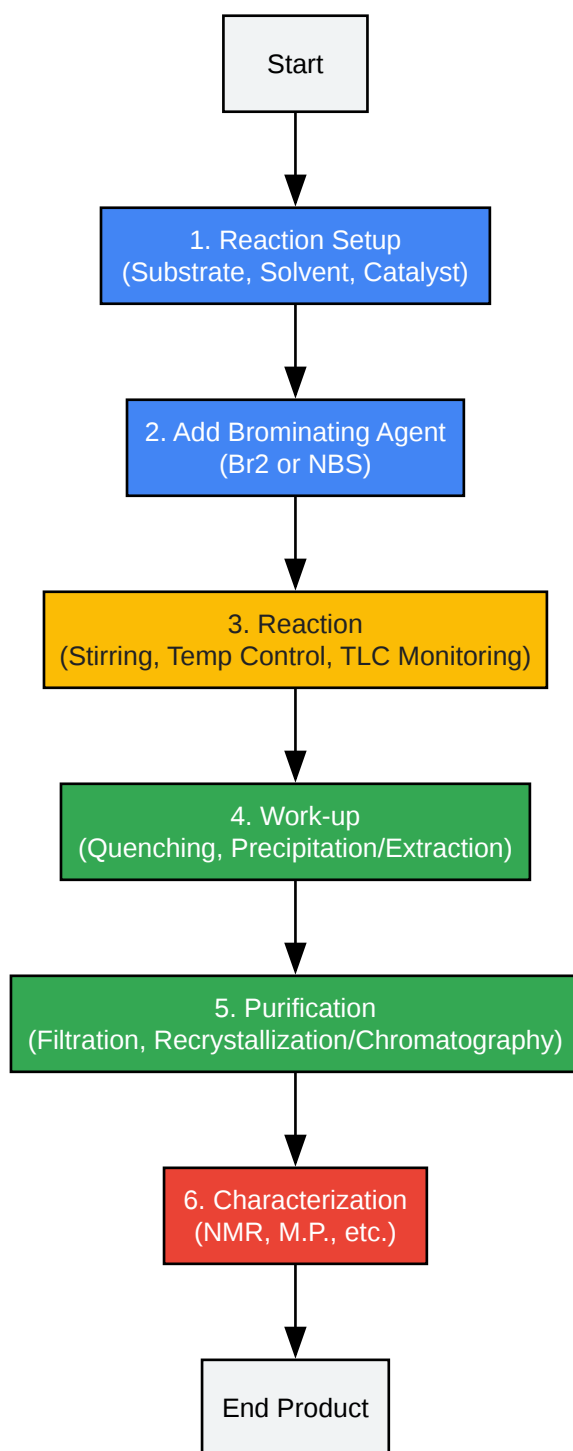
Start

1. Reaction Setup
(Substrate, Solvent, Catalyst)

2. Add Brominating Agent
(Br2 or NBS)

3. Reaction
(Stirring, Temp Control, TLC Monitoring)

4. Work-up
(Quenching, Precipitation/Extraction)

5. Purification
(Filtration, Recrystallization/Chromatography)

6. Characterization
(NMR, M.P., etc.)

End Product